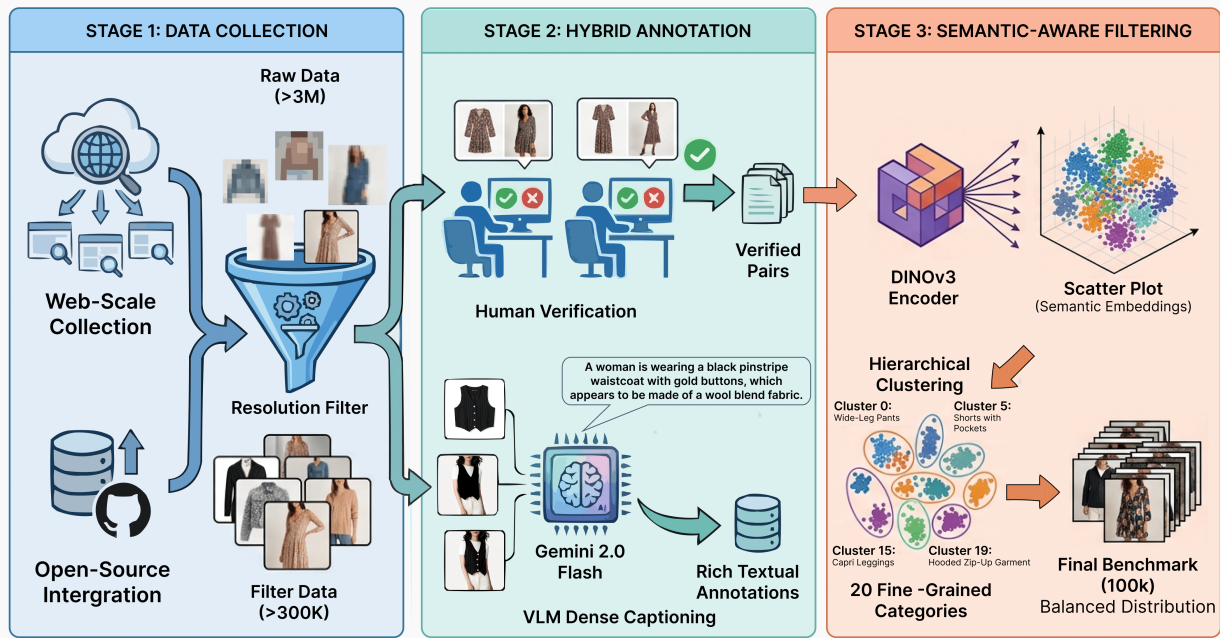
STAGE 1: DATA COLLECTION

Raw Data (>3M)

Web-Scale Collection

Resolution Filter

Open-Source Intergration

Filter Data (>300K)

STAGE 2: HYBRID ANNOTATION

Verified Pairs

Human Verification

A woman is wearing a black pinstripe waistcoat with gold buttons, which appears to be made of a wool blend fabric.

AI

Gemini 2.0 Flash

Rich Textual Annotations

VLM Dense Captioning

STAGE 3: SEMANTIC-AWARE FILTERING

DINOv3 Encoder

Scatter Plot (Semantic Embeddings)

Hierarchical Clustering

Cluster 0: Wide-Leg Pants

Cluster 5: Shorts with Pockets

Cluster 15: Capri Leggings

Cluster 19: Hooded Zip-Up Garment

20 Fine -Grained Categories

Final Benchmark (100k) Balanced Distribution